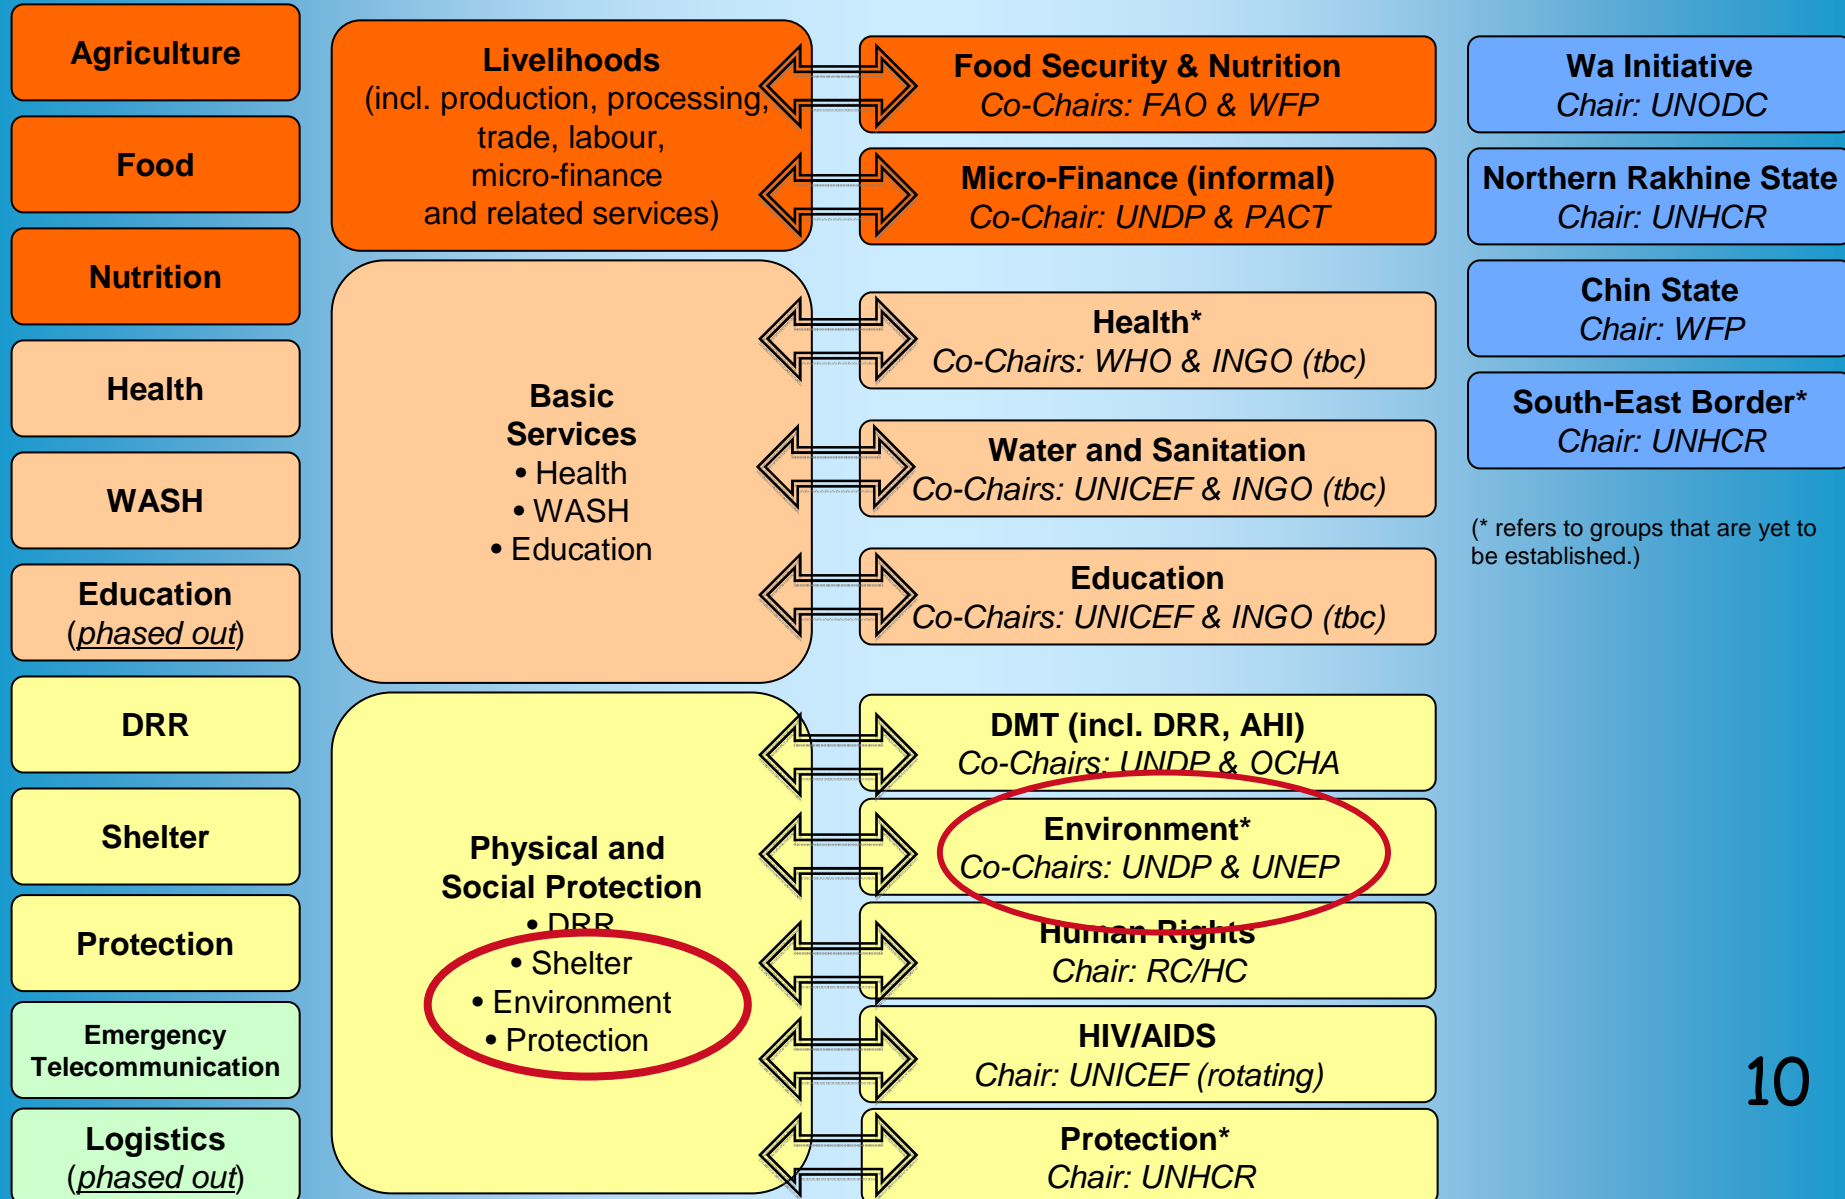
Agriculture

Food

Nutrition

Health

WASH

Education
(phased out)

DRR

Shelter

Protection

Emergency
Telecommunication

Logistics
(phased out)

Livelihoods
(incl. production, processing, trade, labour, micro-finance and related services)

Basic Services
• Health
• WASH
• Education

Physical and Social Protection
• DRR
• Shelter
• Environment
• Protection

Food Security & Nutrition
Co-Chairs: FAO & WFP

Micro-Finance (informal)
Co-Chair: UNDP & PACT

Health*
Co-Chairs: WHO & INGO (tbc)

Water and Sanitation
Co-Chairs: UNICEF & INGO (tbc)

Education
Co-Chairs: UNICEF & INGO (tbc)

DMT (incl. DRR, AHI)
Co-Chairs: UNDP & OCHA

Environment*
Co-Chairs: UNDP & UNEP

Human Rights
Chair: RC/HC

HIV/AIDS
Chair: UNICEF (rotating)

Protection*
Chair: UNHCR

Wa Initiative
Chair: UNODC

Northern Rakhine State
Chair: UNHCR

Chin State
Chair: WFP

South-East Border*
Chair: UNHCR

(* refers to groups that are yet to be established.)

10